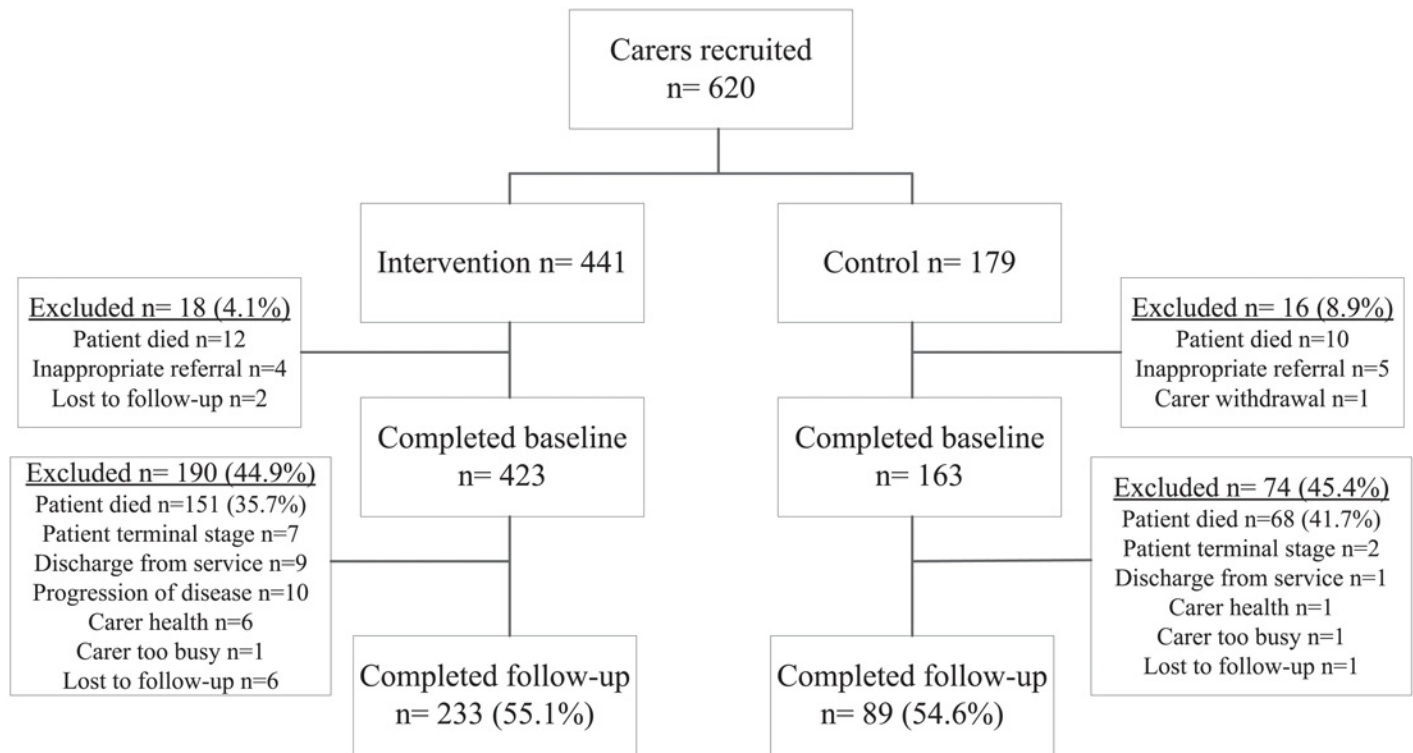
Carers recruited
n= 620

Intervention n= 441

Control n= 179

Excluded n= 18 (4.1%)
Patient died n=12
Inappropriate referral n=4
Lost to follow-up n=2

Excluded n= 16 (8.9%)
Patient died n=10
Inappropriate referral n=5
Carer withdrawal n=1

Completed baseline
n= 423

Completed baseline
n= 163

Excluded n= 190 (44.9%)
Patient died n=151 (35.7%)
Patient terminal stage n=7
Discharge from service n=9
Progression of disease n=10
Carer health n=6
Carer too busy n=1
Lost to follow-up n=6

Excluded n= 74 (45.4%)
Patient died n=68 (41.7%)
Patient terminal stage n=2
Discharge from service n=1
Carer health n=1
Carer too busy n=1
Lost to follow-up n=1

Completed follow-up
n= 233 (55.1%)

Completed follow-up
n= 89 (54.6%)